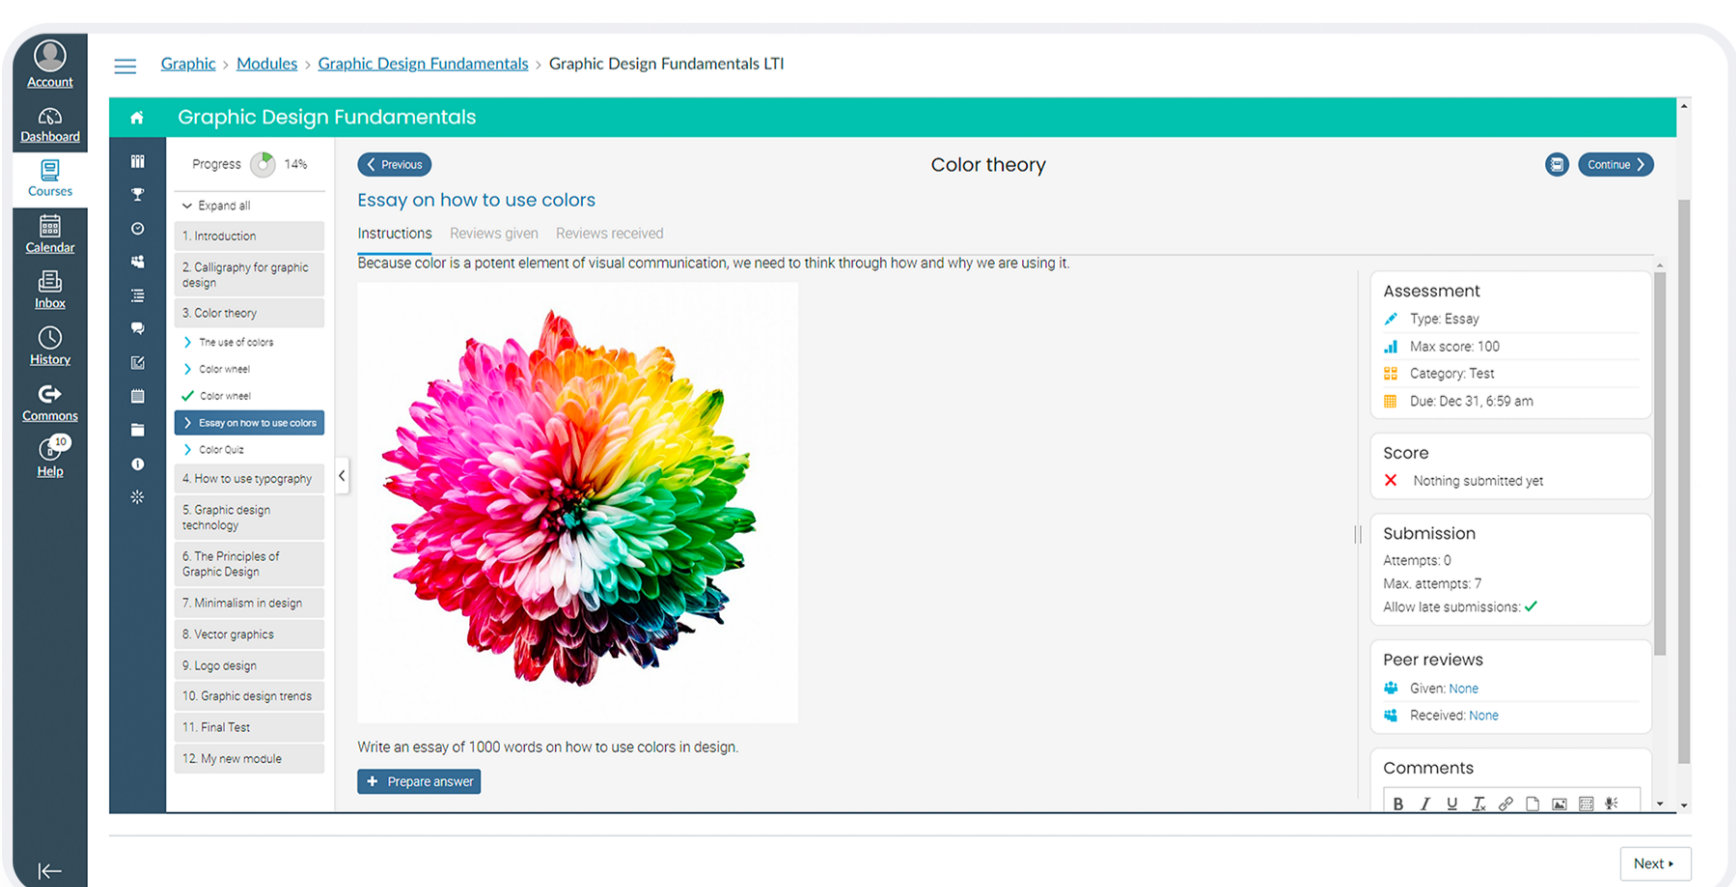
Account
Dashboard
Courses
Calendar
Inbox
History
Commons
10
Help

Graphic > Modules > Graphic Design Fundamentals > Graphic Design Fundamentals LTI

Graphic Design Fundamentals

Progress 14%

Expand all
1. Introduction
2. Calligraphy for graphic design
3. Color theory
The use of colors
Color wheel
Color wheel
Essay on how to use colors
Color Quiz
4. How to use typography
5. Graphic design technology
6. The Principles of Graphic Design
7. Minimalism in design
8. Vector graphics
9. Logo design
10. Graphic design trends
11. Final Test
12. My new module

Previous
Color theory
Continue

Essay on how to use colors

Instructions Reviews given Reviews received

Because color is a potent element of visual communication, we need to think through how and why we are using it.

Write an essay of 1000 words on how to use colors in design.

Prepare answer

Assessment
Type: Essay
Max score: 100
Category: Test
Due: Dec 31, 6:59 am

Score
Nothing submitted yet

Submission
Attempts: 0
Max. attempts: 7
Allow late submissions:

Peer reviews
Given: None
Received: None

Comments

Next